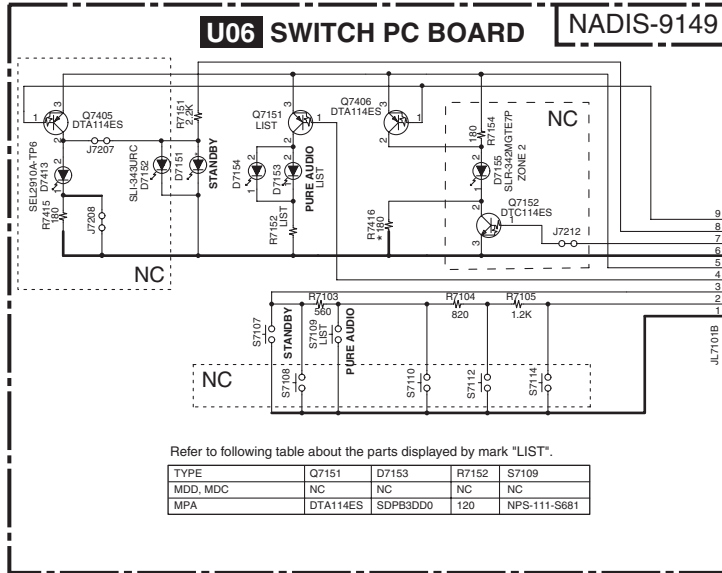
U06 SWITCH PC BOARD

NADIS-9149

Q7405 DTA114ES

1 2 3

J7207

SEL2910A-TP6 D7413

R7415 180

J7208

SLI-343URC D7152

D7151

R7151 2.2K

STANDBY

Q7151 LIST

D7154

D7153

PURE AUDIO LIST

R7152 LIST

Q7406 DTA114ES

NC

R7154 180

D7155 SLR-342MGTE7P ZONE 2

Q7152 DTC114ES

R7416 * 180

J7212

NC

9 8 7 6 5 4 3 2 1

JL7101B

R7103 560

R7104 820

R7105 1.2K

S7107 STANDBY

S7109 LIST

PURE AUDIO

NC

S7108

S7110

S7112

S7114

Refer to following table about the parts displayed by mark "LIST".

| TYPE | Q7151 | D7153 | R7152 | S7109 |
|---|---|---|---|---|
| MDD, MDC | NC | NC | NC | NC |
| MPA | DTA114ES | SDPB3DD0 | 120 | NPS-111-S681 |